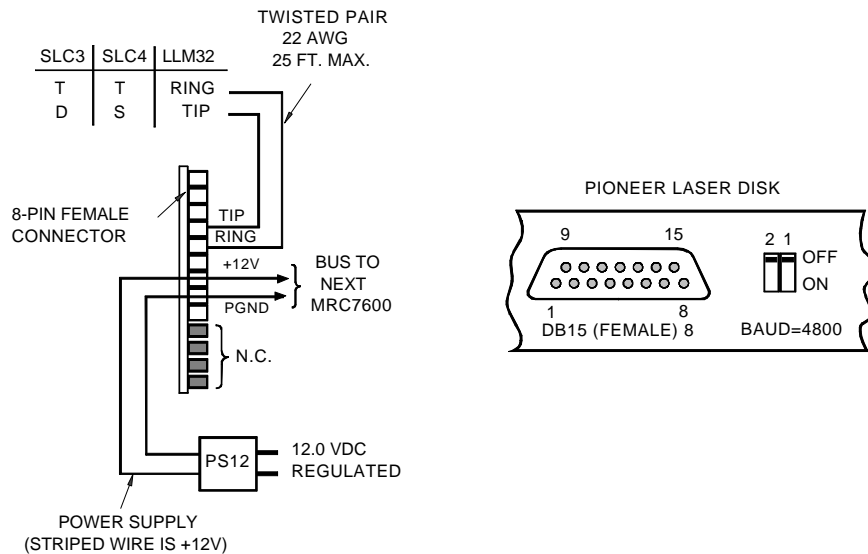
TWISTED PAIR
22 AWG
25 FT. MAX.

| SLC3 | SLC4 | LLM32 |
|---|---|---|
| T | T | RING |
| D | S | TIP |

8-PIN FEMALE CONNECTOR

TIP
RING
+12V
PGND

BUS TO NEXT MRC7600

N.C.

PS12

12.0 VDC REGULATED

POWER SUPPLY
(STRIPED WIRE IS +12V)

PIONEER LASER DISK

9
15
1
8
DB15 (FEMALE) 8

2 1
OFF
ON
BAUD=4800